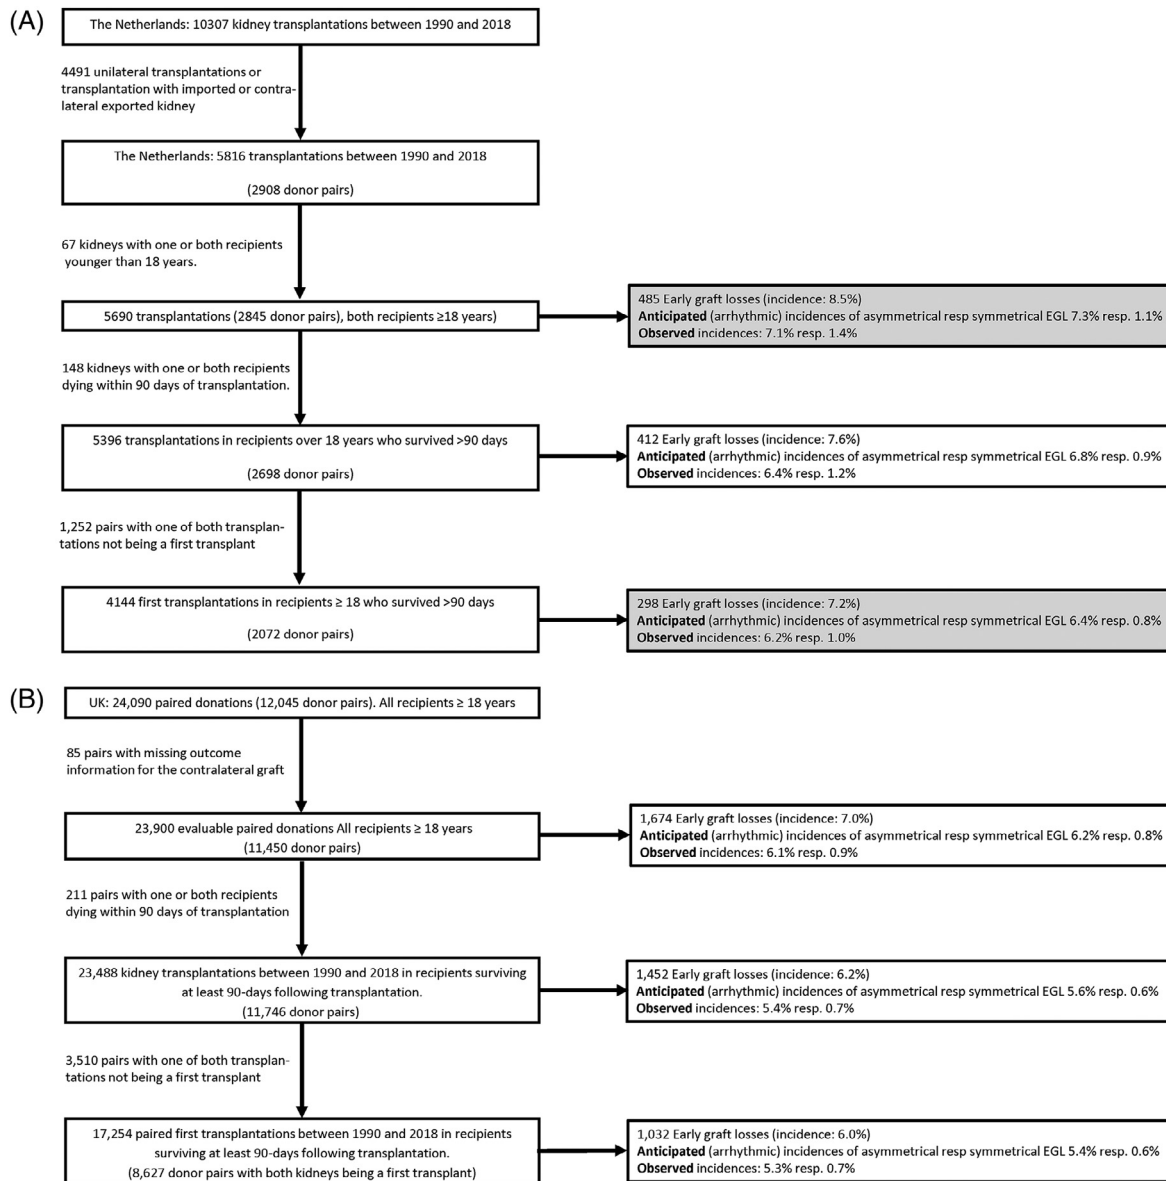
(A)

The Netherlands: 10307 kidney transplantations between 1990 and 2018

4491 unilateral transplantations or transplantation with imported or contralateral exported kidney

The Netherlands: 5816 transplantations between 1990 and 2018

(2908 donor pairs)

67 kidneys with one or both recipients younger than 18 years.

5690 transplantations (2845 donor pairs), both recipients ≥18 years)

485 Early graft losses (incidence: 8.5%)
**Anticipated** (arrhythmic) incidences of asymmetrical resp symmetrical EGL 7.3% resp. 1.1%
**Observed** incidences: 7.1% resp. 1.4%

148 kidneys with one or both recipients dying within 90 days of transplantation.

5396 transplantations in recipients over 18 years who survived >90 days

(2698 donor pairs)

412 Early graft losses (incidence: 7.6%)
**Anticipated** (arrhythmic) incidences of asymmetrical resp symmetrical EGL 6.8% resp. 0.9%
**Observed** incidences: 6.4% resp. 1.2%

1,252 pairs with one of both transplantations not being a first transplant

4144 first transplantations in recipients ≥ 18 who survived >90 days

(2072 donor pairs)

298 Early graft losses (incidence: 7.2%)
**Anticipated** (arrhythmic) incidences of asymmetrical resp symmetrical EGL 6.4% resp. 0.8%
**Observed** incidences: 6.2% resp. 1.0%

(B)

UK: 24,090 paired donations (12,045 donor pairs). All recipients ≥ 18 years

85 pairs with missing outcome information for the contralateral graft

23,900 evaluable paired donations All recipients ≥ 18 years
(11,450 donor pairs)

1,674 Early graft losses (incidence: 7.0%)
**Anticipated** (arrhythmic) incidences of asymmetrical resp symmetrical EGL 6.2% resp. 0.8%
**Observed** incidences: 6.1% resp. 0.9%

211 pairs with one or both recipients dying within 90 days of transplantation

23,488 kidney transplantations between 1990 and 2018 in recipients surviving at least 90-days following transplantation.
(11,746 donor pairs)

1,452 Early graft losses (incidence: 6.2%)
**Anticipated** (arrhythmic) incidences of asymmetrical resp symmetrical EGL 5.6% resp. 0.6%
**Observed** incidences: 5.4% resp. 0.7%

3,510 pairs with one of both transplantations not being a first transplant

17,254 paired first transplantations between 1990 and 2018 in recipients surviving at least 90-days following transplantation.
(8,627 donor pairs with both kidneys being a first transplant)

1,032 Early graft losses (incidence: 6.0%)
**Anticipated** (arrhythmic) incidences of asymmetrical resp symmetrical EGL 5.4% resp. 0.6%
**Observed** incidences: 5.3% resp. 0.7%